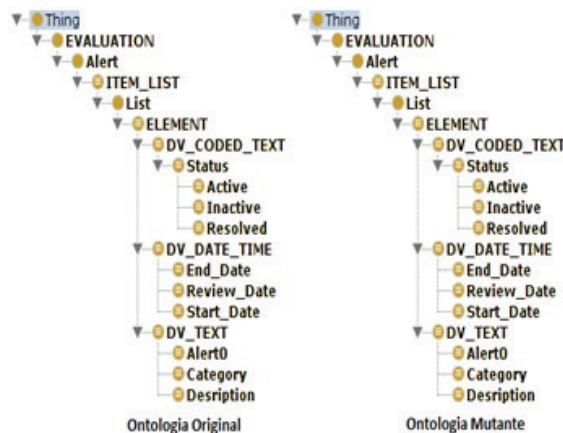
Thing
EVALUATION
Alert
ITEM_LIST
List
ELEMENT
DV_CODED_TEXT
Status
Active
Inactive
Resolved
DV_DATE_TIME
End_Date
Review_Date
Start_Date
DV_TEXT
Alert0
Category
Desription
Ontologia Original

Thing
EVALUATION
Alert
ITEM_LIST
List
ELEMENT
DV_CODED_TEXT
Status
Active
Inactive
Resolved
DV_DATE_TIME
End_Date
Review_Date
Start_Date
DV_TEXT
Alert0
Category
Desription
Ontologia Mutante